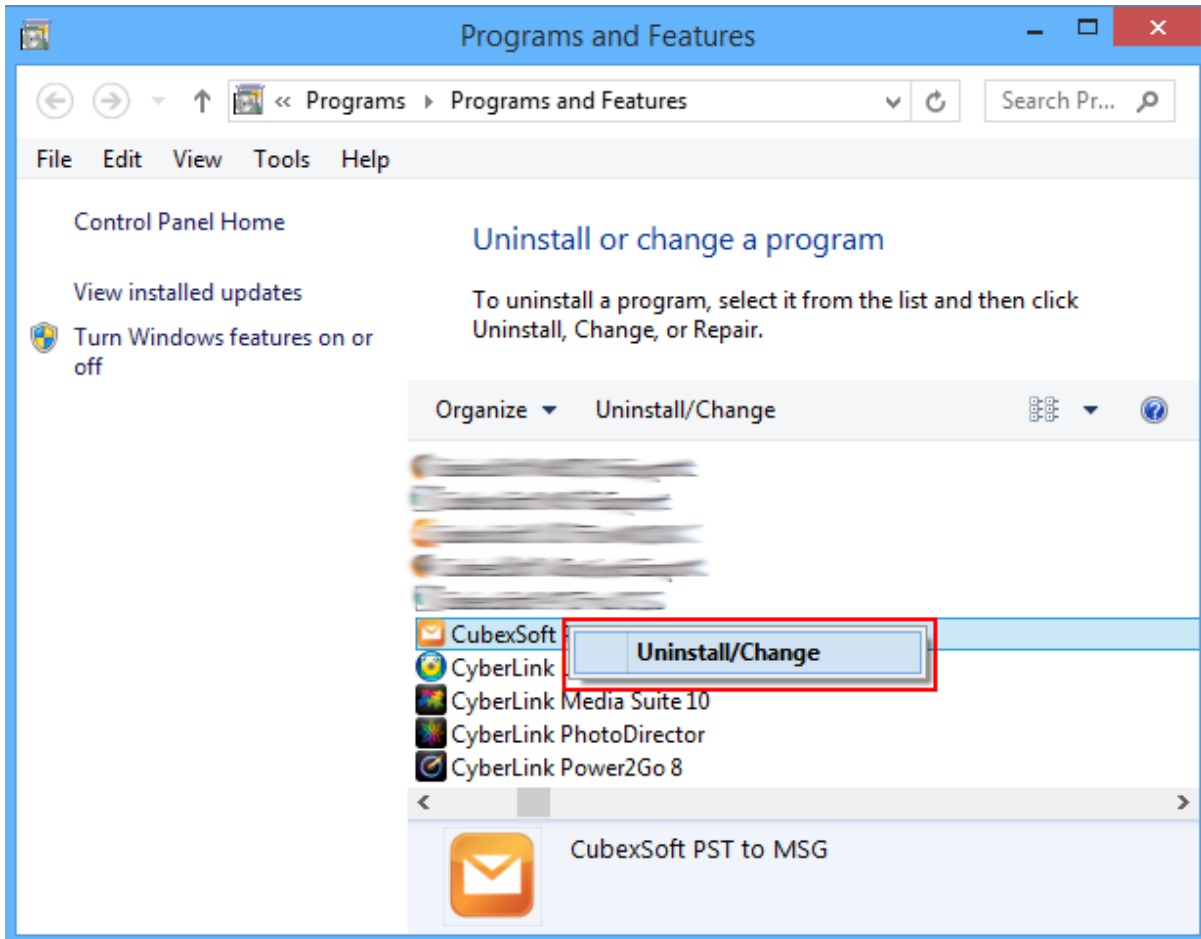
Programs and Features

« Programs › Programs and Features

Search Pr...

File Edit View Tools Help

Control Panel Home

View installed updates

Turn Windows features on or off

Uninstall or change a program

To uninstall a program, select it from the list and then click Uninstall, Change, or Repair.

Organize ▾ Uninstall/Change

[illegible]
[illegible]
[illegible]
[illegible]
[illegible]
CubexSoft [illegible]
Uninstall/Change
CyberLink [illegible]
CyberLink Media Suite 10
CyberLink PhotoDirector
CyberLink Power2Go 8

CubexSoft PST to MSG